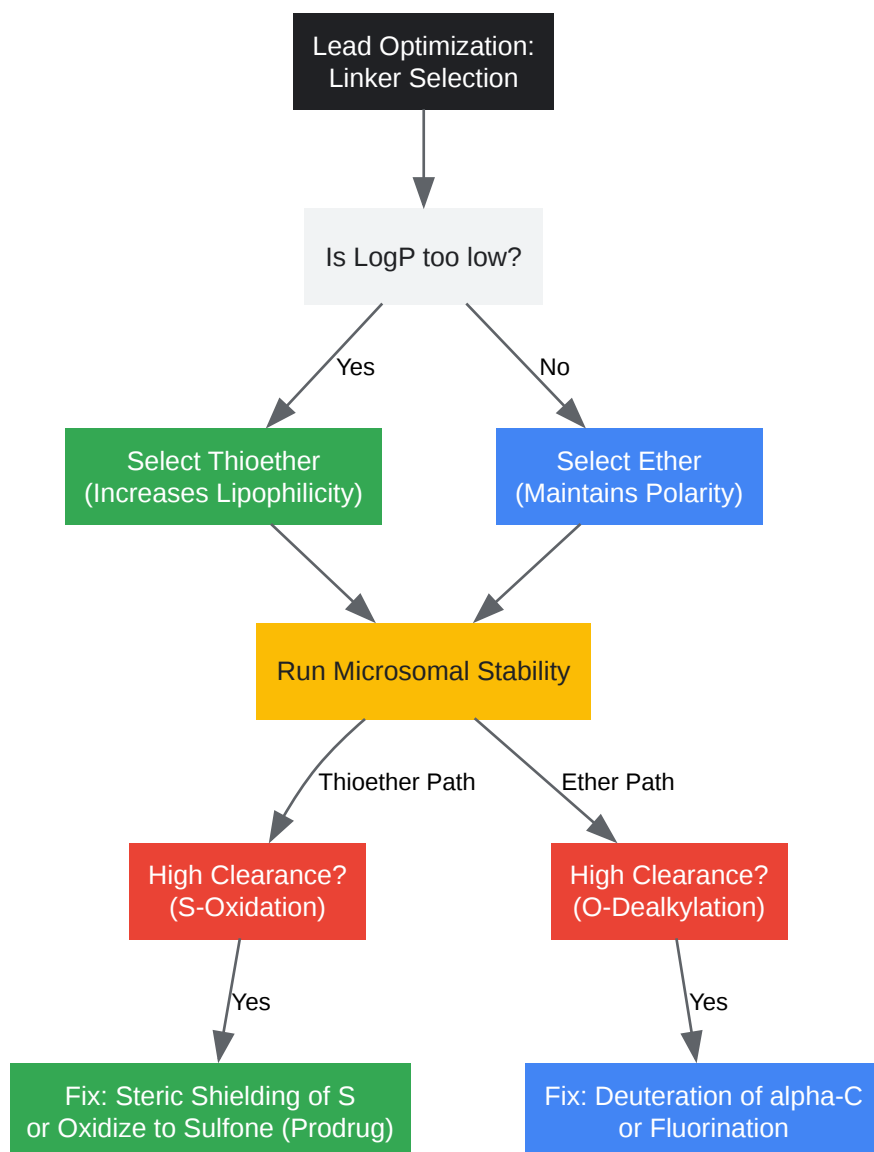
Lead Optimization:
Linker Selection

Is LogP too low?

Yes

No

Select Thioether
(Increases Lipophilicity)

Select Ether
(Maintains Polarity)

Run Microsomal Stability

Thioether Path

Ether Path

High Clearance?
(S-Oxidation)

High Clearance?
(O-Dealkylation)

Yes

Yes

Fix: Steric Shielding of S
or Oxidize to Sulfone (Prodrug)

Fix: Deuteration of alpha-C
or Fluorination